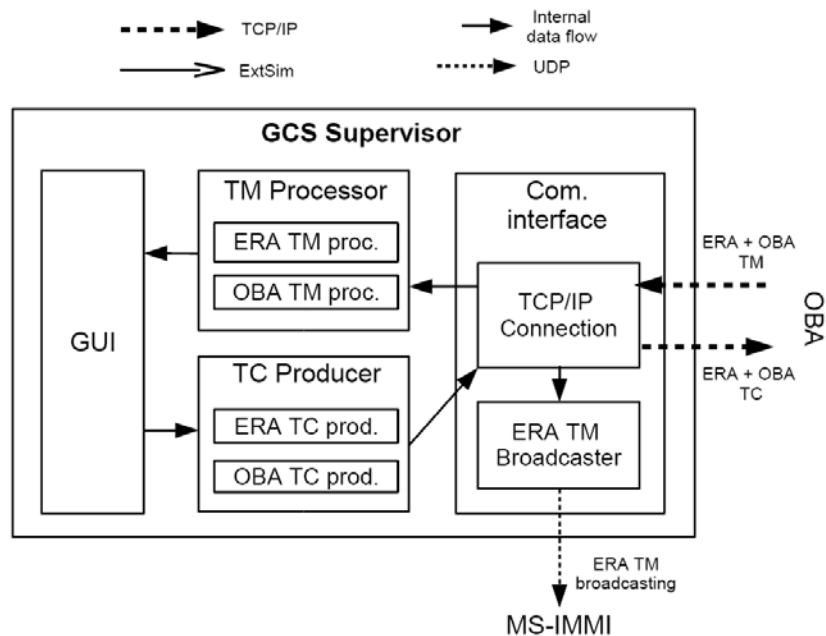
TCP/IP

Internal data flow

ExtSim

UDP

GCS Supervisor

GUI

TM Processor

ERA TM proc.

OBA TM proc.

TC Producer

ERA TC prod.

OBA TC prod.

Com. interface

TCP/IP Connection

ERA TM Broadcaster

ERA + OBA TM

ERA + OBA TC

OBA

ERA TM broadcasting

MS-IMMI